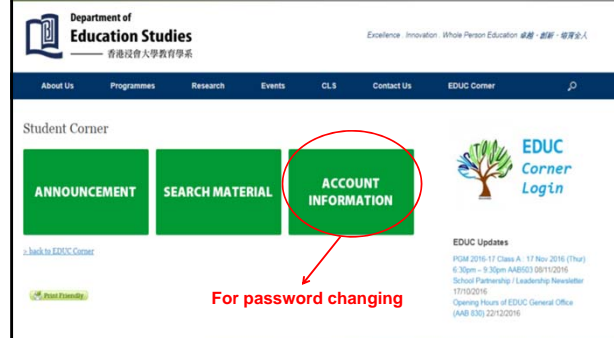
Department of
Education Studies
香港浸會大學教育學系

Excellence . Innovation . Whole Person Education 卓越 • 創新 • 培育全人

About Us
Programmes
Research
Events
CLS
Contact Us
EDUC Corner

Student Corner

ANNOUNCEMENT
SEARCH MATERIAL
ACCOUNT INFORMATION

> back to EDUC Corner

Print Friendly

For password changing

EDUC Corner Login

EDUC Updates

PGM 2016-17 Class A : 17 Nov 2016 (Thur) 6:30pm – 9:30pm AAB503 08/11/2016
School Partnership / Leadership Newsletter 17/10/2016
Opening Hours of EDUC General Office (AAB 830) 22/12/2016